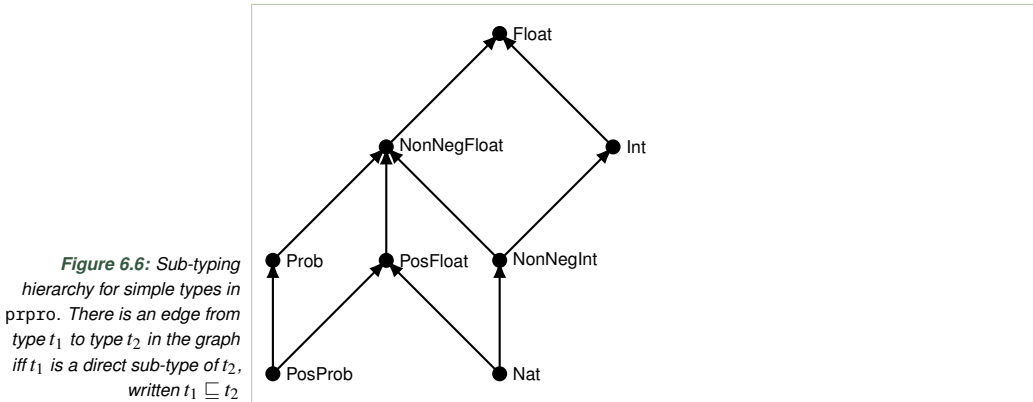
Float

NonNegFloat

Int

Prob

PosFloat

NonNegInt

PosProb

Nat

**Figure 6.6:** Sub-typing hierarchy for simple types in prpro. There is an edge from type $t_1$ to type $t_2$ in the graph iff $t_1$ is a direct sub-type of $t_2$, written $t_1 \sqsubseteq t_2$